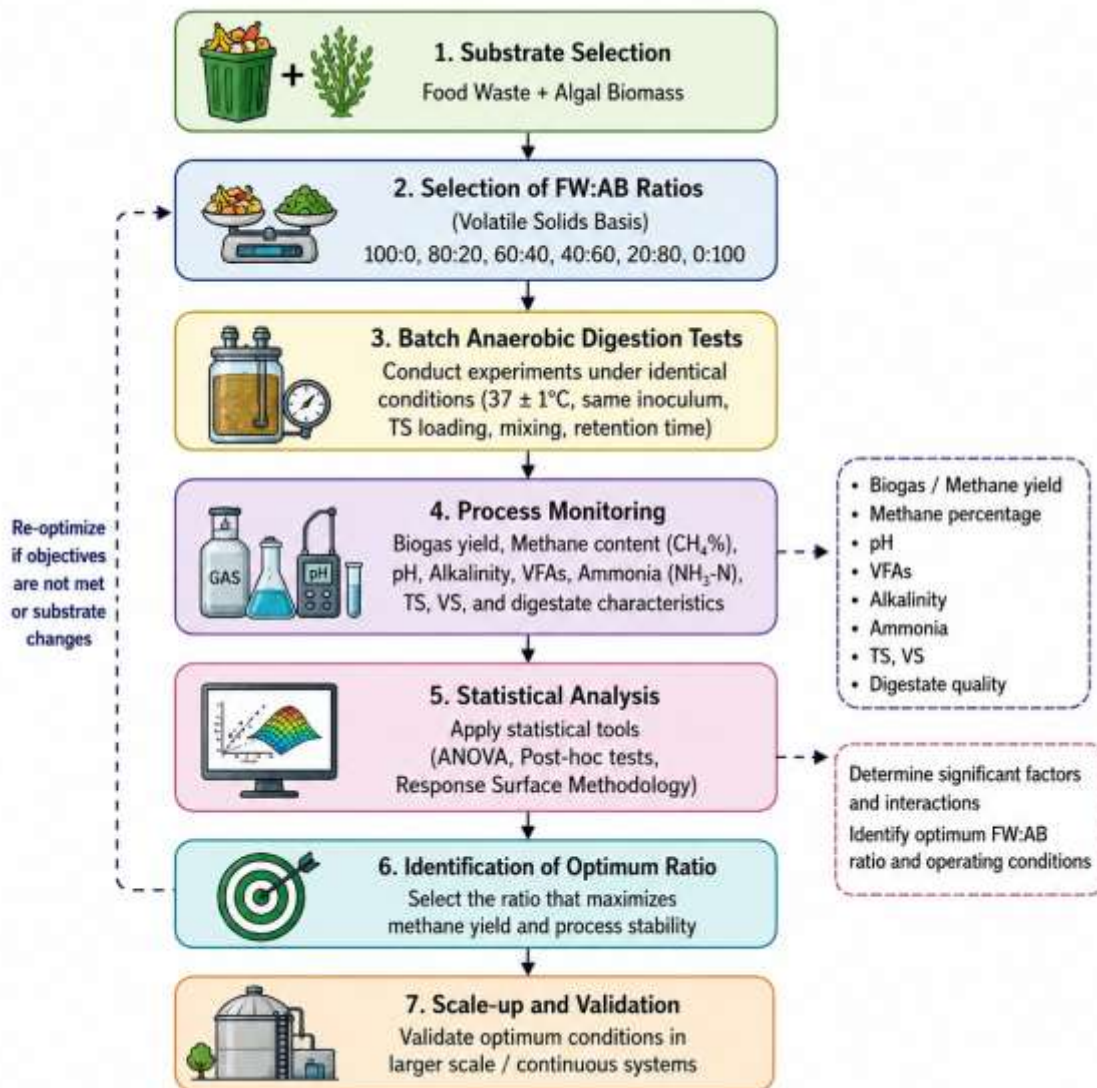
1. Substrate Selection
Food Waste + Algal Biomass

2. Selection of FW:AB Ratios
(Volatile Solids Basis)
100:0, 80:20, 60:40, 40:60, 20:80, 0:100

3. Batch Anaerobic Digestion Tests
Conduct experiments under identical conditions (37 ± 1°C, same inoculum, TS loading, mixing, retention time)

Re-optimize if objectives are not met or substrate changes

4. Process Monitoring
GAS
pH
Biogas yield, Methane content (CH$_4$%), pH, Alkalinity, VFAs, Ammonia (NH$_3$-N), TS, VS, and digestate characteristics

• Biogas / Methane yield
• Methane percentage
• pH
• VFAs
• Alkalinity
• Ammonia
• TS, VS
• Digestate quality

5. Statistical Analysis
Apply statistical tools (ANOVA, Post-hoc tests, Response Surface Methodology)

Determine significant factors and interactions
Identify optimum FW:AB ratio and operating conditions

6. Identification of Optimum Ratio
Select the ratio that maximizes methane yield and process stability

7. Scale-up and Validation
Validate optimum conditions in larger scale / continuous systems